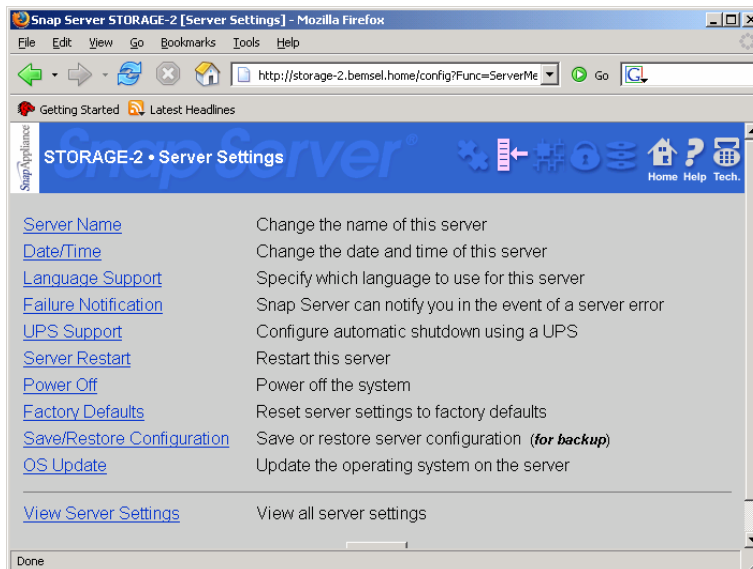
Snap Server STORAGE-2 [Server Settings] - Mozilla Firefox

File Edit View Go Bookmarks Tools Help

http://storage-2.bemsel.home/config?Func=ServerMe

Go

Getting Started Latest Headlines

SnapAppliance

Snap Server®

STORAGE-2 • Server Settings

Home Help Tech.

| | |
|---|---|
| Server Name | Change the name of this server |
| Date/Time | Change the date and time of this server |
| Language Support | Specify which language to use for this server |
| Failure Notification | Snap Server can notify you in the event of a server error |
| UPS Support | Configure automatic shutdown using a UPS |
| Server Restart | Restart this server |
| Power Off | Power off the system |
| Factory Defaults | Reset server settings to factory defaults |
| Save/Restore Configuration | Save or restore server configuration (for backup) |
| OS Update | Update the operating system on the server |

| | |
|---|---|
| View Server Settings | View all server settings |

Done